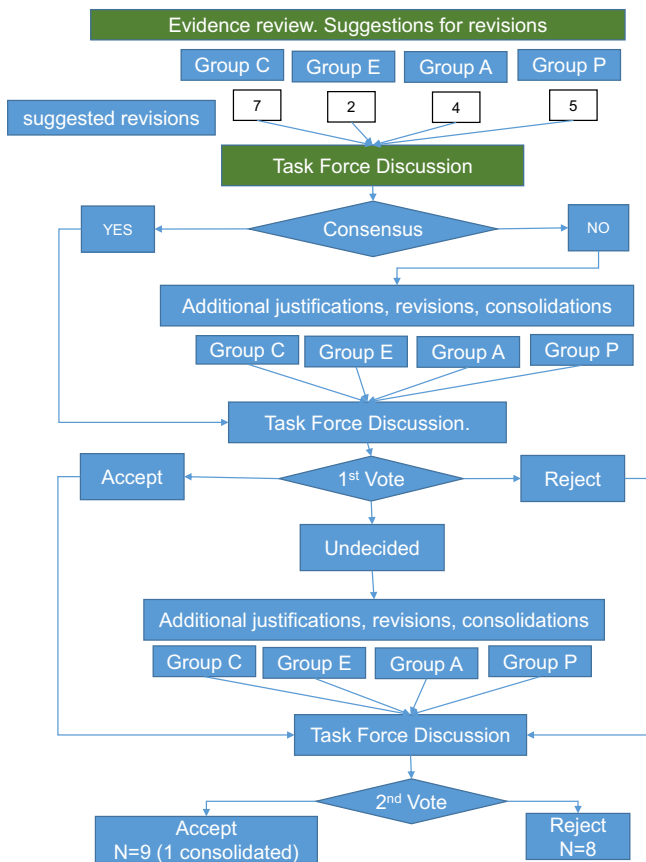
Evidence review. Suggestions for revisions

Group C
Group E
Group A
Group P

suggested revisions
7
2
4
5

Task Force Discussion

YES
Consensus
NO

Additional justifications, revisions, consolidations

Group C
Group E
Group A
Group P

Task Force Discussion.

Accept
1$^{st}$ Vote
Reject

Undecided

Additional justifications, revisions, consolidations

Group C
Group E
Group A
Group P

Task Force Discussion

2$^{nd}$ Vote

Accept
N=9 (1 consolidated)

Reject
N=8